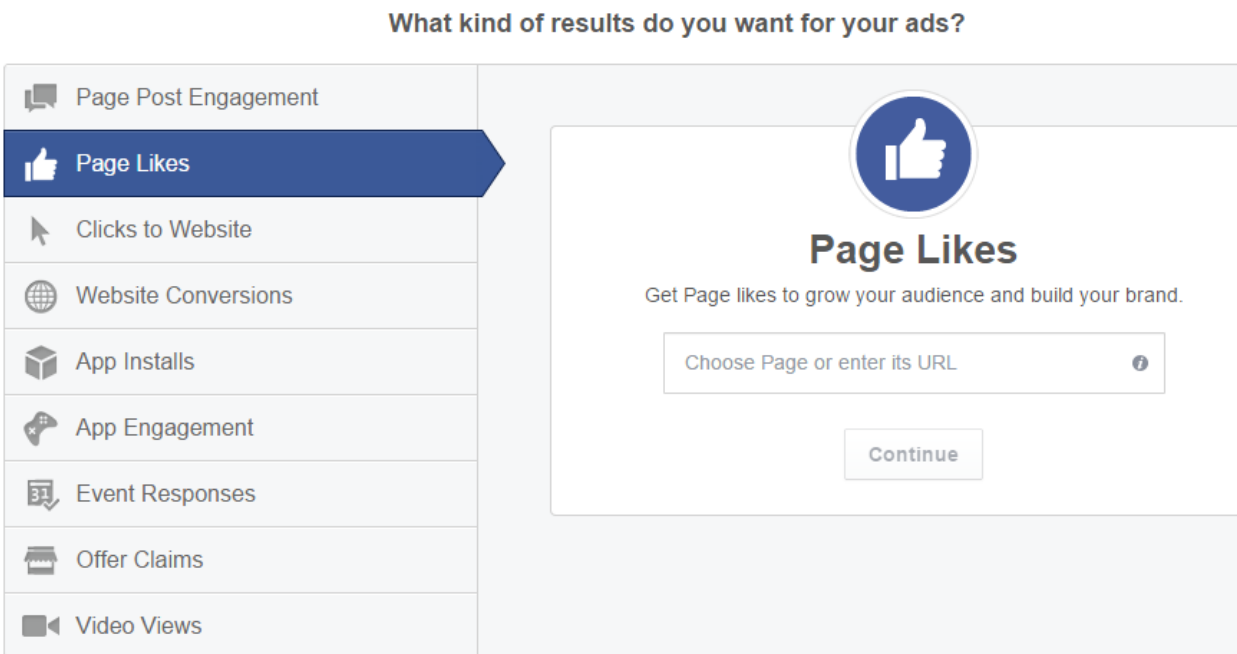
What kind of results do you want for your ads?

Page Post Engagement
Page Likes
Clicks to Website
Website Conversions
App Installs
App Engagement
31 Event Responses
Offer Claims
Video Views

Page Likes

Get Page likes to grow your audience and build your brand.

Choose Page or enter its URL

Continue